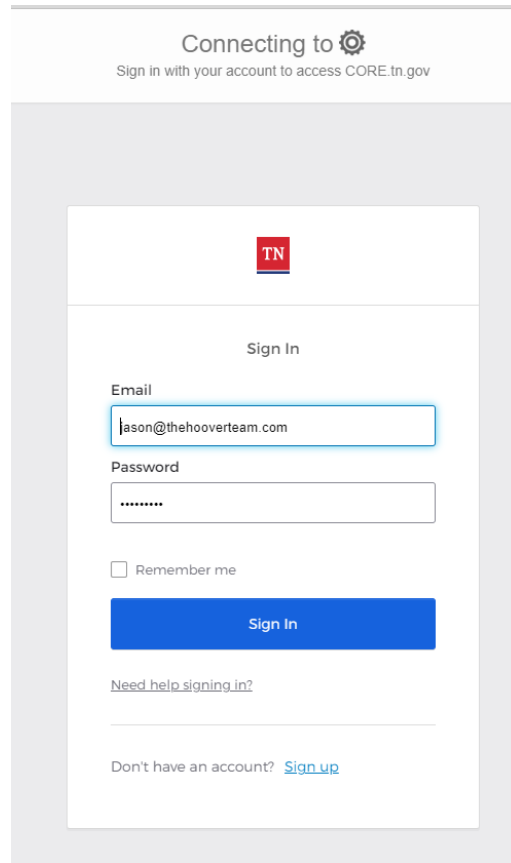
Connecting to
Sign in with your account to access CORE.tn.gov

TN

Sign In

Email

jason@thehooverteam.com

Password

•••••••••

Remember me

Sign In

Need help signing in?

Don't have an account? Sign up